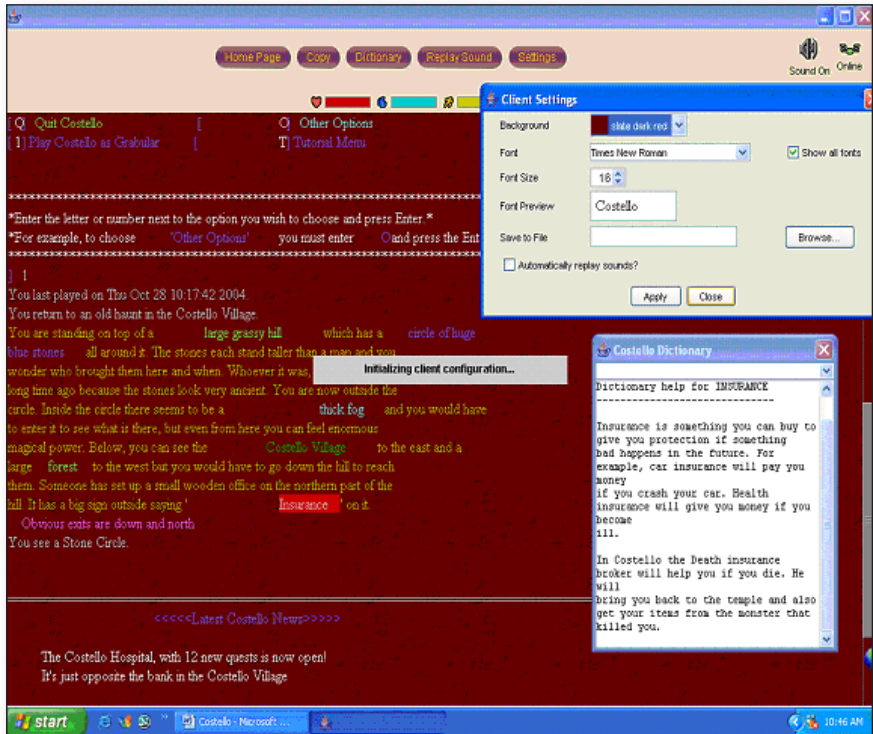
Home Page Copy Dictionary Replay Sound Settings

Sound On Online

[ Q Quit Costello [ Q Other Options
[ 1] Play Costello as Grabular [ T] Tutorial Menu

**********************************************
*Enter the letter or number next to the option you wish to choose and press Enter.*
*For example, to choose 'Other Options' you must enter O and press the Ent
**********************************************

] 1
You last played on Thu Oct 28 10:17:42 2004.
You return to an old haunt in the Costello Village.
You are standing on top of a large grassy hill which has a circle of huge blue stones all around it. The stones each stand taller than a man and you wonder who brought them here and when. Whoever it was, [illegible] long time ago because the stones look very ancient. You are now outside the circle. Inside the circle there seems to be a thick fog and you would have to enter it to see what is there, but even from here you can feel enormous magical power. Below, you can see the Costello Village to the east and a large forest to the west but you would have to go down the hill to reach them. Someone has set up a small wooden office on the northern part of the hill. It has a big sign outside saying ' Insurance ' on it.
Obvious exits are down and north
You see a Stone Circle.

Initializing client configuration...

<<<<<Latest Costello News>>>>>

The Costello Hospital, with 12 new quests is now open!
It's just opposite the bank in the Costello Village

Client Settings
Background slate dark red
Font Times New Roman
Show all fonts
Font Size 16
Font Preview Costello
Save to File
Browse...
Automatically replay sounds?
Apply Close

Costello Dictionary
Dictionary help for INSURANCE
------------------------------

Insurance is something you can buy to give you protection if something bad happens in the future. For example, car insurance will pay you money
if you crash your car. Health insurance will give you money if you become
ill.

In Costello the Death insurance broker will help you if you die. He will
bring you back to the temple and also get your items from the monster that killed you.

start Costello - Microsoft ... 10:46 AM